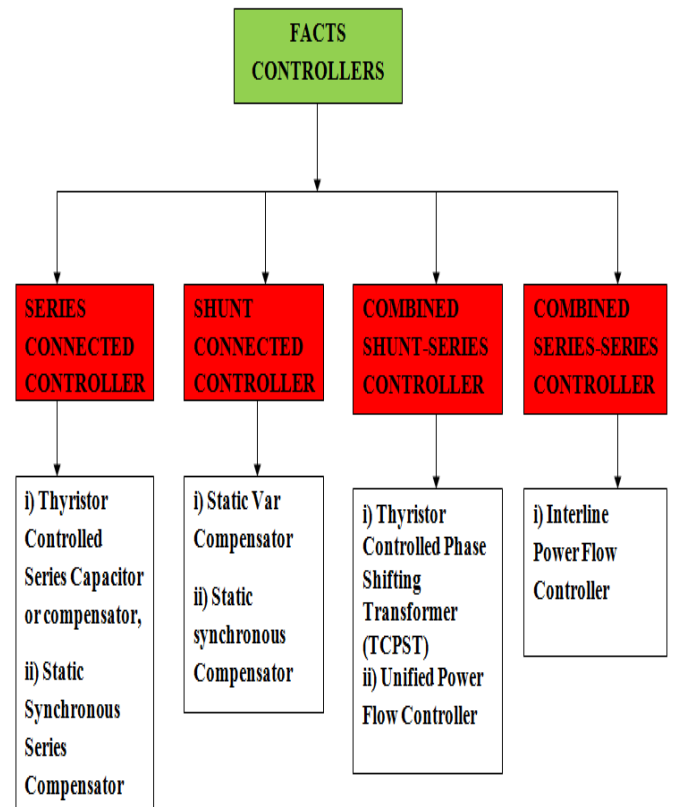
FACTS CONTROLLERS

SERIES CONNECTED CONTROLLER

i) Thyristor Controlled Series Capacitor or compensator,

ii) Static Synchronous Series Compensator

SHUNT CONNECTED CONTROLLER

i) Static Var Compensator

ii) Static synchronous Compensator

COMBINED SHUNT-SERIES CONTROLLER

i) Thyristor Controlled Phase Shifting Transformer (TCPST)
ii) Unified Power Flow Controller

COMBINED SERIES-SERIES CONTROLLER

i) Interline Power Flow Controller